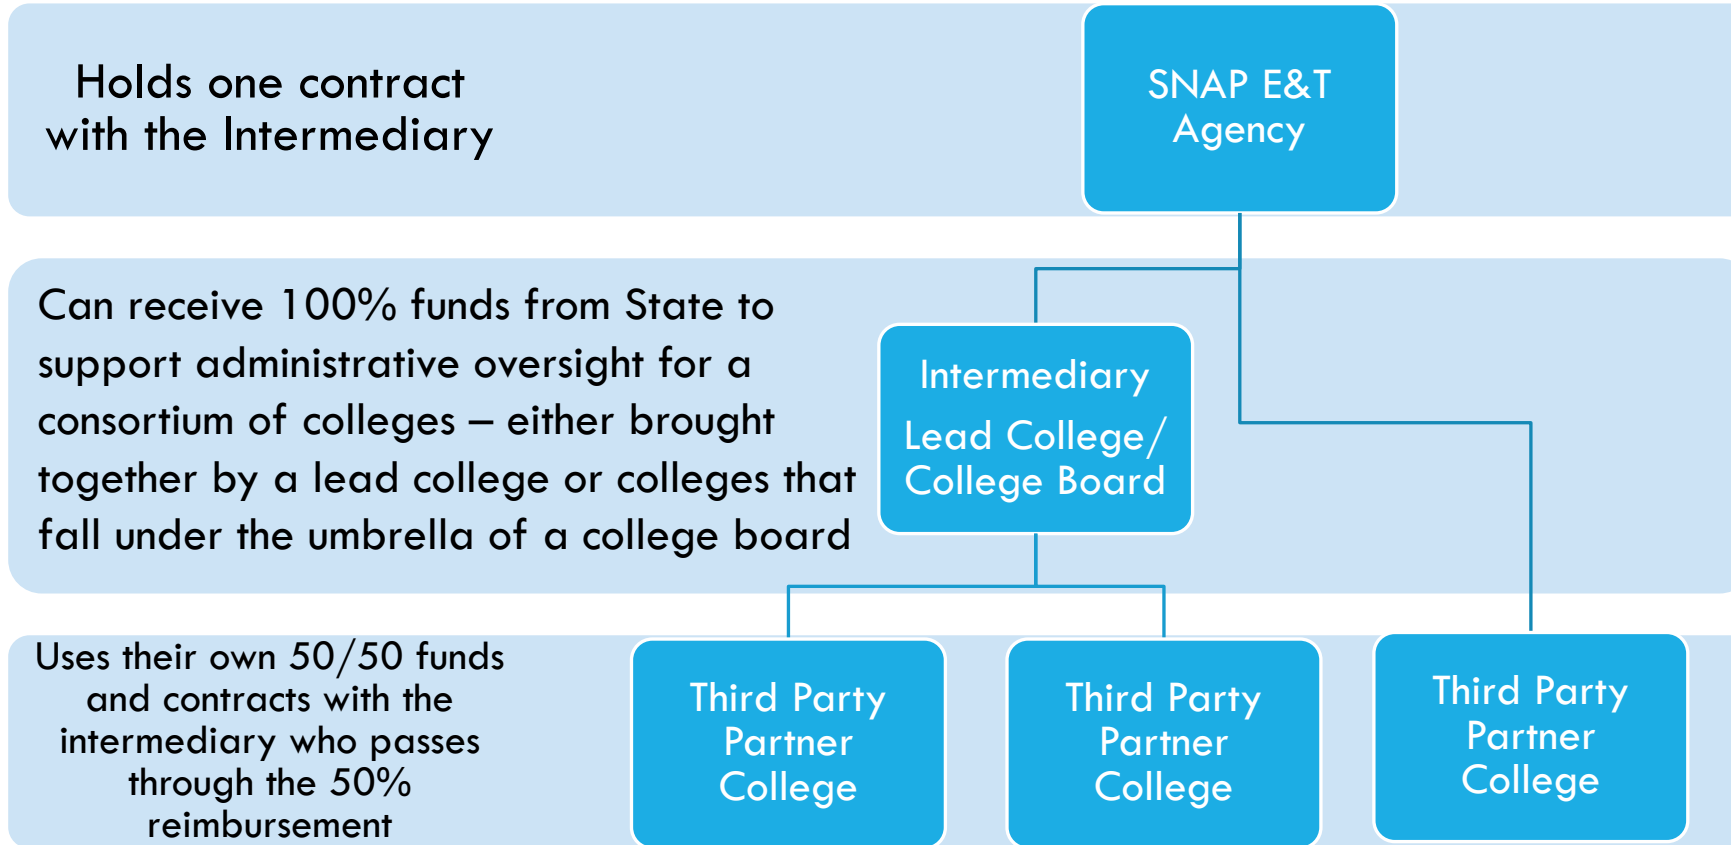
Holds one contract with the Intermediary

SNAP E&T Agency

Can receive 100% funds from State to support administrative oversight for a consortium of colleges – either brought together by a lead college or colleges that fall under the umbrella of a college board

Intermediary

Lead College/ College Board

Uses their own 50/50 funds and contracts with the intermediary who passes through the 50% reimbursement

Third Party Partner College

Third Party Partner College

Third Party Partner College